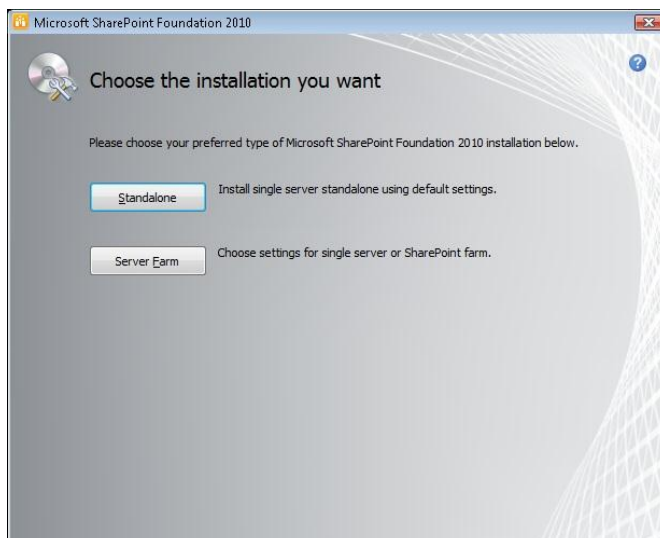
Microsoft SharePoint Foundation 2010

Choose the installation you want

Please choose your preferred type of Microsoft SharePoint Foundation 2010 installation below.

Standalone

Install single server standalone using default settings.

Server Farm

Choose settings for single server or SharePoint farm.